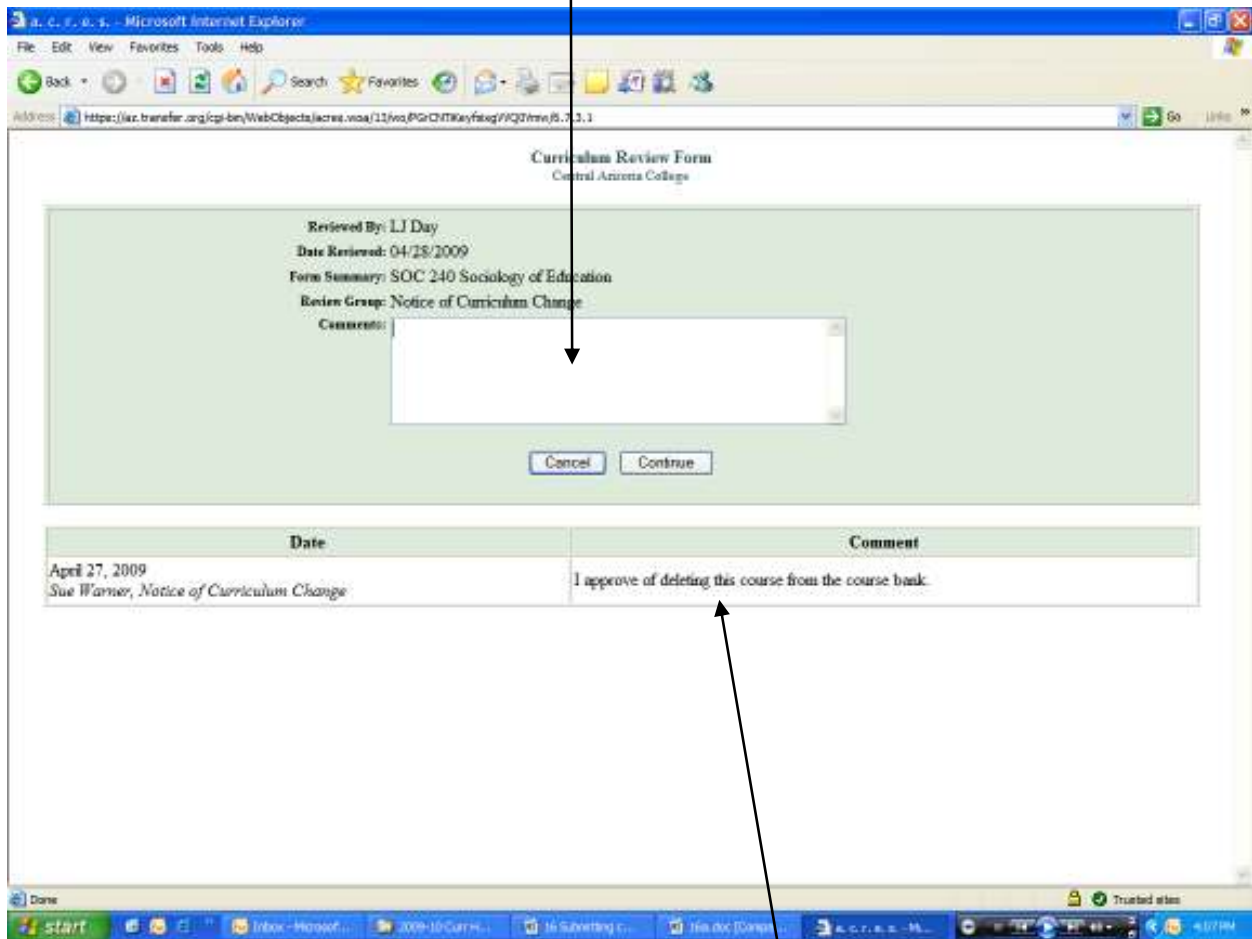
a. c. r. e. s. - Microsoft Internet Explorer

File Edit View Favorites Tools Help

Back Search Favorites

Address https://az.transfer.org/cgi-bin/WebObjects/acres.woa/11/wo/PGrCNTKeyfxxgVVQ7mw/6.7.3.1 Go Links

Curriculum Review Form
Central Arizona College

Reviewed By: LJ Day
Date Reviewed: 04/28/2009
Form Summary: SOC 240 Sociology of Education
Review Group: Notice of Curriculum Change
Comments:

Cancel Continue

| Date | Comment |
|---|---|
| April 27, 2009 *Sue Warner, Notice of Curriculum Change* | I approve of deleting this course from the course bank. |

Done Trusted sites

start Inbox - Microsoft... 2009-10 Curr H... 16 Submitting c... 16a.doc [Compa... a. c. r. e. s. - M... 4:07 PM